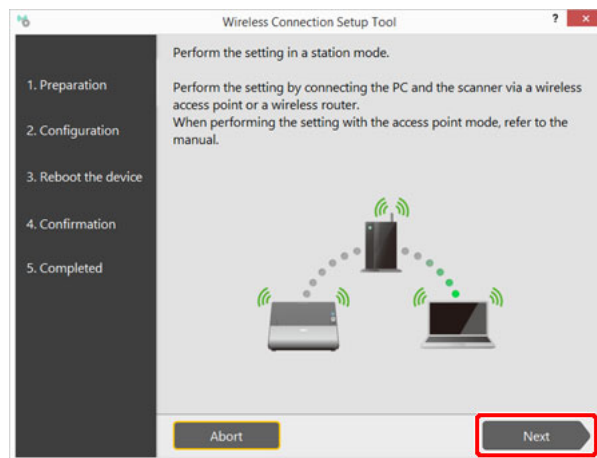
Wireless Connection Setup Tool

?

1. Preparation

2. Configuration

3. Reboot the device

4. Confirmation

5. Completed

Perform the setting in a station mode.

Perform the setting by connecting the PC and the scanner via a wireless access point or a wireless router.
When performing the setting with the access point mode, refer to the manual.

Abort

Next